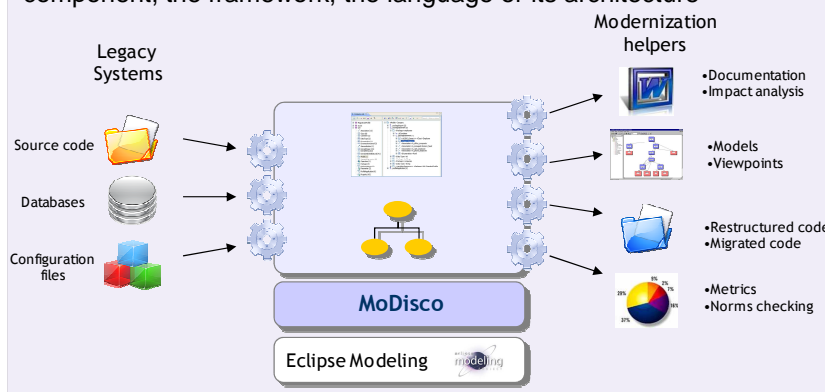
component, the framework, the language of its architecture

Legacy Systems

Source code

Databases

Configuration files

Modernization helpers

•Documentation
•Impact analysis

•Models
•Viewpoints

•Restructured code
•Migrated code

•Metrics
•Norms checking

MoDisco

Eclipse Modeling

modeling

5%
2%
7%
16%
29%
37%